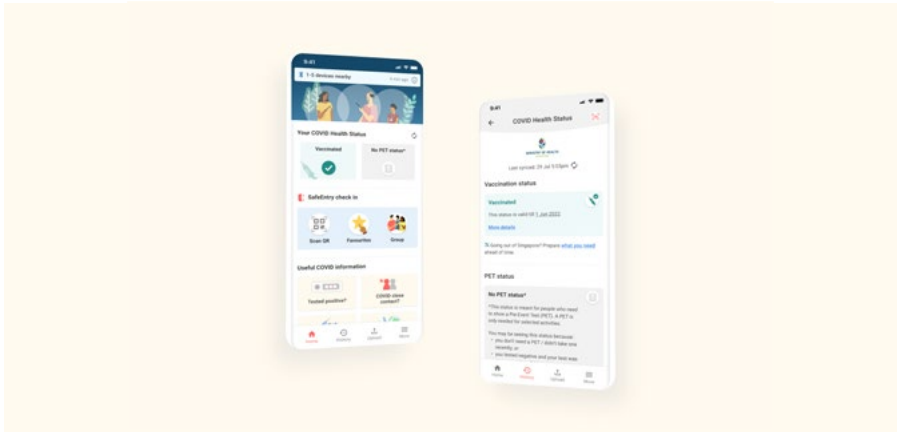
9:41

1-5 devices nearby

Your COVID Health Status

Vaccinated

No PET status*

SafeEntry check in

Scan QR

Favourites

Group

Useful COVID information

Tested positive?

COVID close contact?

Home

History

Upload

More

9:41

COVID Health Status

Last synced: 29 Jul 5:51pm

Vaccination status

Vaccinated

This status is valid till 1 Jun 2022

More details

Going out of Singapore? Prepare what you need ahead of time

PET status

No PET status*

*This status is meant for people who need to show a Pre-Event Test (PET). A PET is only needed for selected activities.

You may be seeing this status because
you don't need a PET / didn't take one recently, or
you tested negative and your test was

Home

History

Upload

More